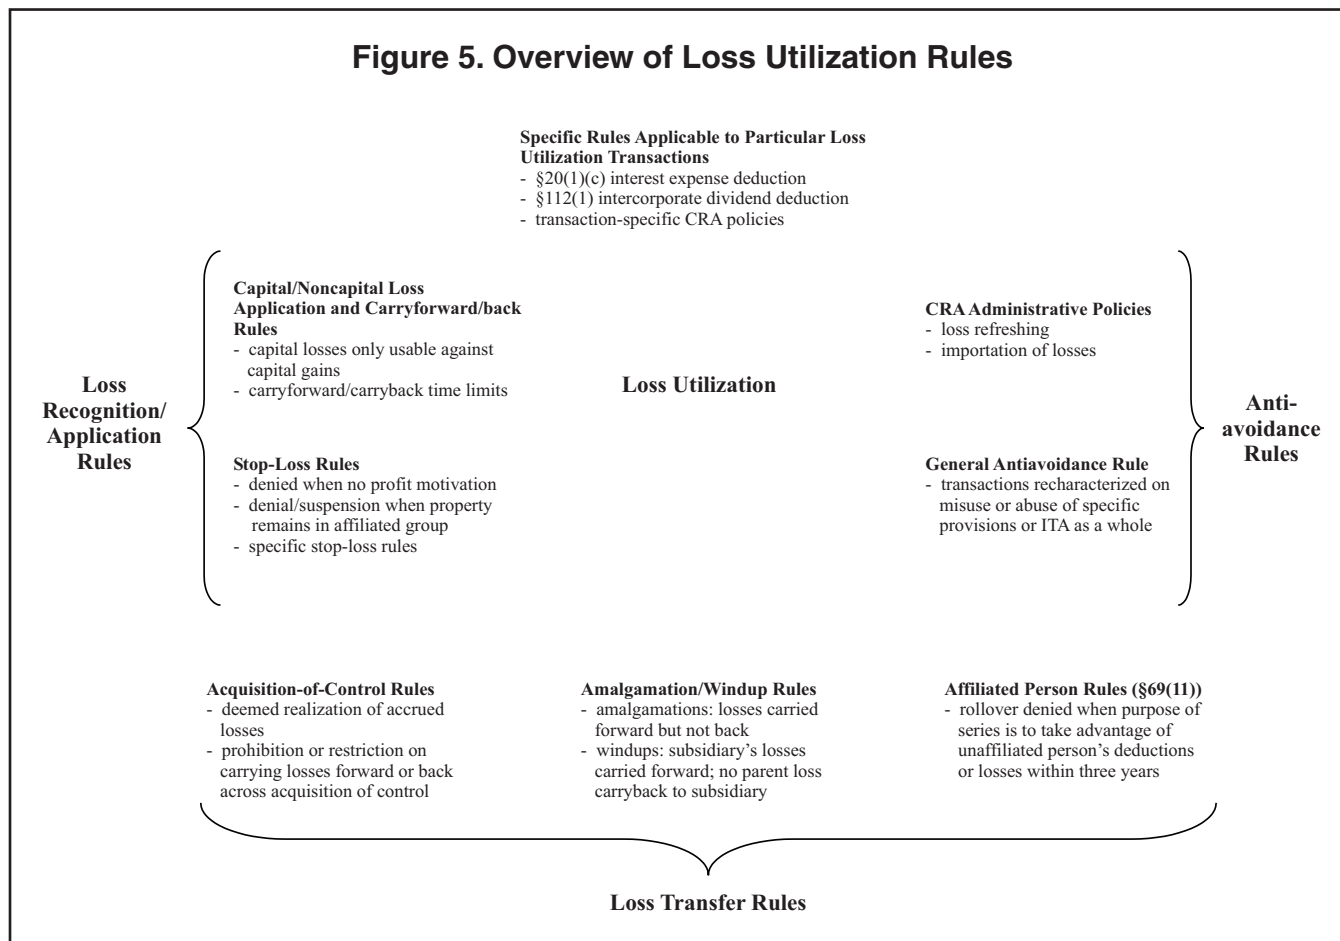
Figure 5. Overview of Loss Utilization Rules

Specific Rules Applicable to Particular Loss Utilization Transactions
- §20(1)(c) interest expense deduction
- §112(1) intercorporate dividend deduction
- transaction-specific CRA policies

Loss Recognition/ Application Rules

Capital/Noncapital Loss Application and Carryforward/back Rules
- capital losses only usable against capital gains
- carryforward/carryback time limits

Stop-Loss Rules
- denied when no profit motivation
- denial/suspension when property remains in affiliated group
- specific stop-loss rules

Loss Utilization

CRA Administrative Policies
- loss refreshing
- importation of losses

General Antiavoidance Rule
- transactions recharacterized on misuse or abuse of specific provisions or ITA as a whole

Anti-avoidance Rules

Acquisition-of-Control Rules
- deemed realization of accrued losses
- prohibition or restriction on carrying losses forward or back across acquisition of control

Amalgamation/Windup Rules
- amalgamations: losses carried forward but not back
- windups: subsidiary's losses carried forward; no parent loss carryback to subsidiary

Affiliated Person Rules (§69(11))
- rollover denied when purpose of series is to take advantage of unaffiliated person's deductions or losses within three years

Loss Transfer Rules